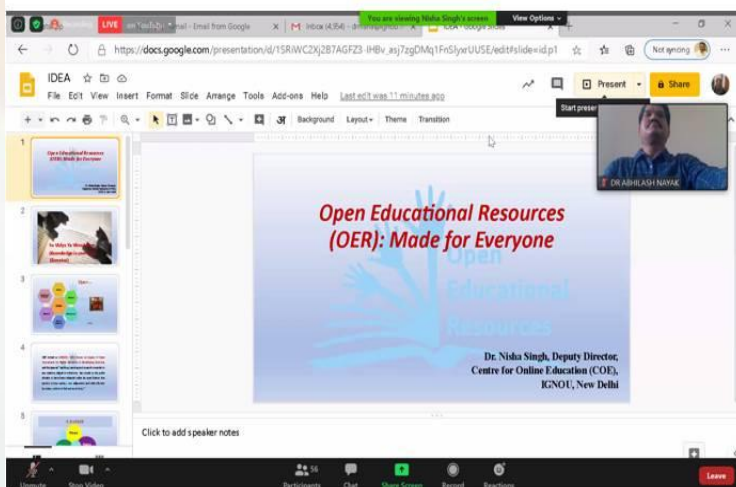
LIVE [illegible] mail - Email from Google
M Inbox (4,954) - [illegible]
You are viewing Nisha Singh's screen
View Options
IDEA - Google Slides
https://docs.google.com/presentation/d/1SRiWC2Xj2B7AGFZ3-IHBv_asj7zgDMq1FnSlyxrUUSE/edit#slide=id.p1
Not syncing
IDEA
File Edit View Insert Format Slide Arrange Tools Add-ons Help Last edit was 11 minutes ago
Present
Share
Start presen
Background Layout Theme Transition
DR ABHILASH NAYAK
1
Open Educational Resources (OER): Made for Everyone
2
3
4
5
Open Educational Resources (OER): Made for Everyone
Open Educational Resources
Dr. Nisha Singh, Deputy Director, Centre for Online Education (COE), IGNOU, New Delhi
Click to add speaker notes
Unmute
Stop Video
56
Participants
Chat
Share Screen
Record
Reactions
Leave